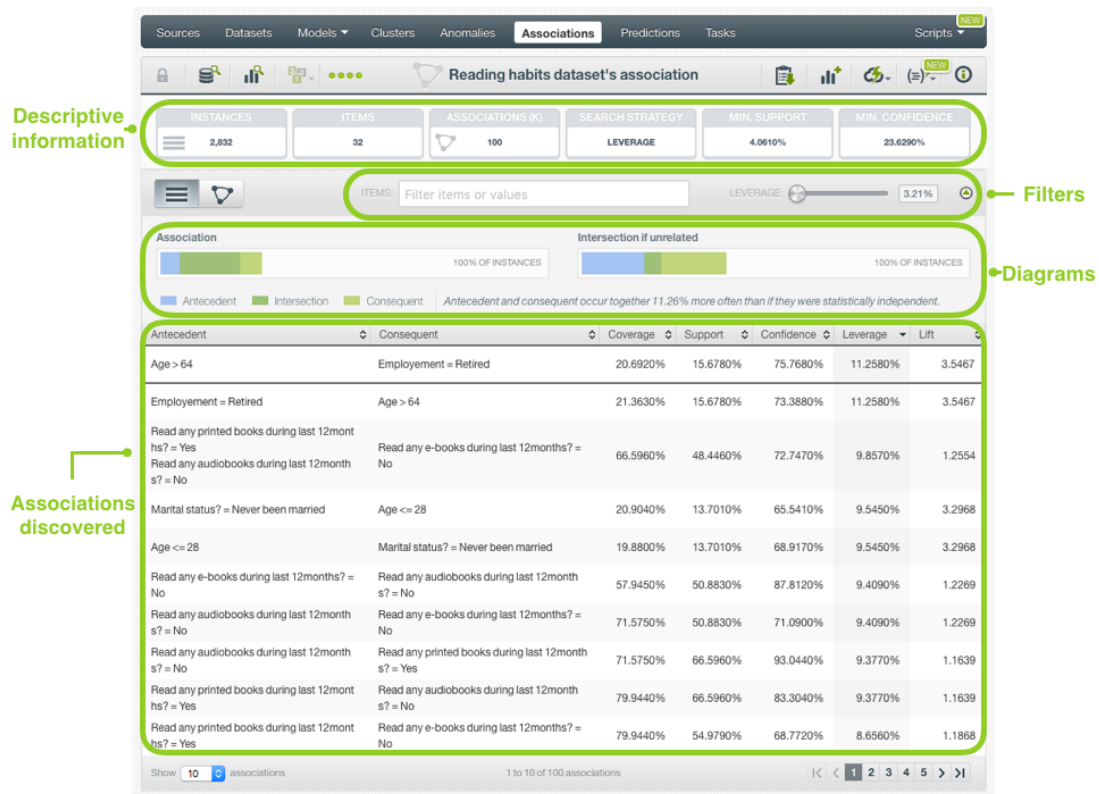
Sources Datasets Models ▾ Clusters Anomalies Associations Predictions Tasks NEW Scripts ▾

NEW

Reading habits dataset's association

Descriptive information

| INSTANCES | ITEMS | ASSOCIATIONS (K) | SEARCH STRATEGY | MIN. SUPPORT | MIN. CONFIDENCE |
|---|---|---|---|---|---|
| 2,832 | 32 | 100 | LEVERAGE | 4.0610% | 23.6290% |

ITEMS: Filter items or values LEVERAGE: 3.21%

Filters

Association 100% OF INSTANCES

Intersection if unrelated 100% OF INSTANCES

Diagrams

Antecedent Intersection Consequent Antecedent and consequent occur together 11.26% more often than if they were statistically independent.

Associations discovered

| Antecedent | Consequent | Coverage | Support | Confidence | Leverage | Lift |
|---|---|---|---|---|---|---|
| Age > 64 | Employement = Retired | 20.6920% | 15.6780% | 75.7680% | 11.2580% | 3.5467 |
| Employement = Retired | Age > 64 | 21.3630% | 15.6780% | 73.3880% | 11.2580% | 3.5467 |
| Read any printed books during last 12months? = Yes Read any audiobooks during last 12months? = No | Read any e-books during last 12months? = No | 66.5960% | 48.4460% | 72.7470% | 9.8570% | 1.2554 |
| Marital status? = Never been married | Age <= 28 | 20.9040% | 13.7010% | 65.5410% | 9.5450% | 3.2968 |
| Age <= 28 | Marital status? = Never been married | 19.8800% | 13.7010% | 68.9170% | 9.5450% | 3.2968 |
| Read any e-books during last 12months? = No | Read any audiobooks during last 12months? = No | 57.9450% | 50.8830% | 87.8120% | 9.4090% | 1.2269 |
| Read any audiobooks during last 12months? = No | Read any e-books during last 12months? = No | 71.5750% | 50.8830% | 71.0900% | 9.4090% | 1.2269 |
| Read any audiobooks during last 12months? = No | Read any printed books during last 12months? = Yes | 71.5750% | 66.5960% | 93.0440% | 9.3770% | 1.1639 |
| Read any printed books during last 12months? = Yes | Read any audiobooks during last 12months? = No | 79.9440% | 66.5960% | 83.3040% | 9.3770% | 1.1639 |
| Read any printed books during last 12months? = Yes | Read any e-books during last 12months? = No | 79.9440% | 54.9790% | 68.7720% | 8.6560% | 1.1868 |

Show 10 associations 1 to 10 of 100 associations 1 2 3 4 5